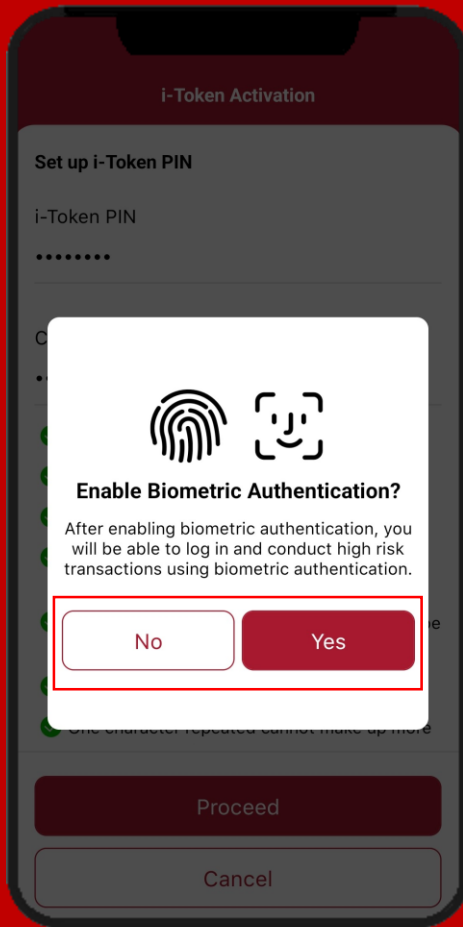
i-Token Activation

Set up i-Token PIN

i-Token PIN

••••••••

C

••

Enable Biometric Authentication?

After enabling biometric authentication, you will be able to log in and conduct high risk transactions using biometric authentication.

No

Yes

One character repeated cannot make up more

Proceed

Cancel